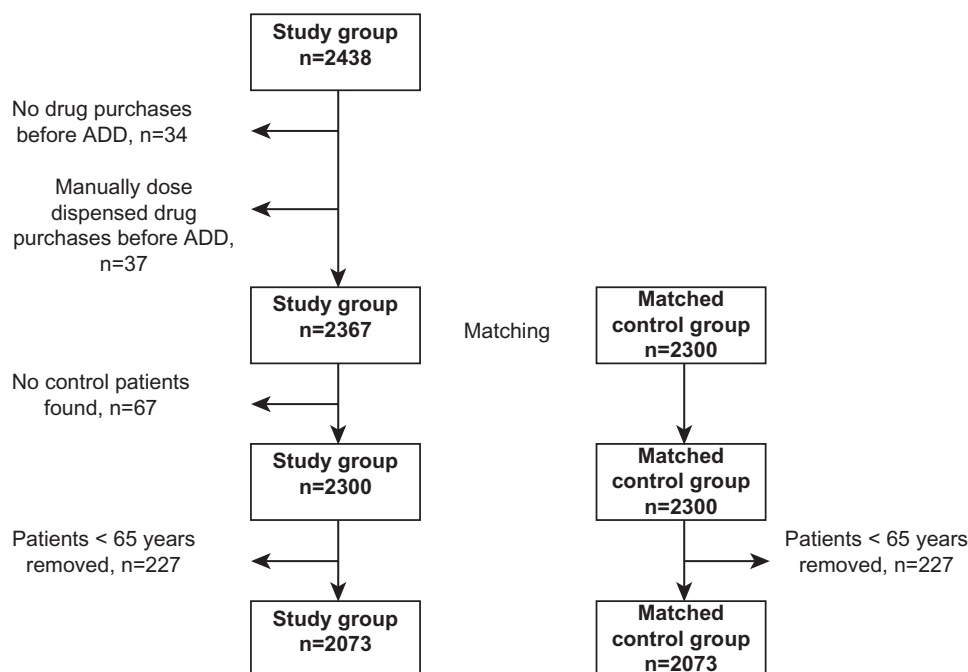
Study group
n=2438

No drug purchases before ADD, n=34

Manually dose dispensed drug purchases before ADD, n=37

Study group
n=2367

Matching

Matched control group
n=2300

No control patients found, n=67

Study group
n=2300

Matched control group
n=2300

Patients < 65 years removed, n=227

Patients < 65 years removed, n=227

Study group
n=2073

Matched control group
n=2073